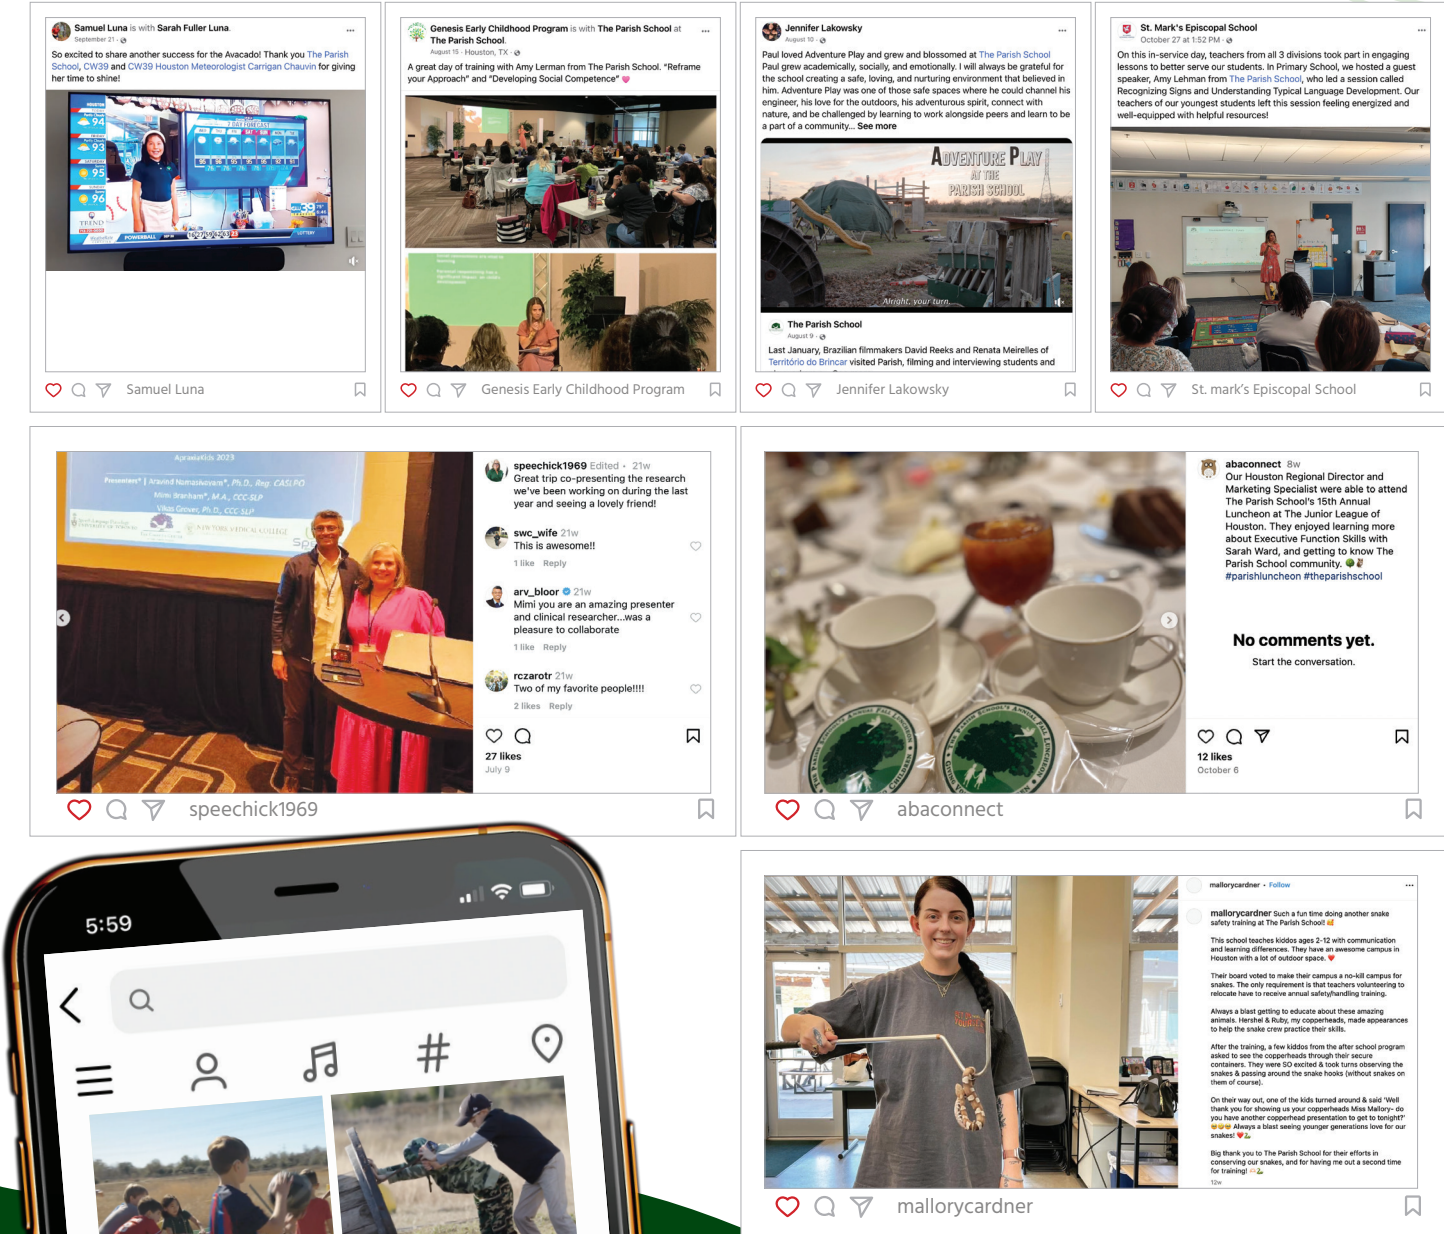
Samuel Luna is with Sarah Fuller Luna.
September 21

So excited to share another success for the Avacado! Thank you The Parish School, CW39 and CW39 Houston Meteorologist Carrigan Chauvin for giving her time to shine!

Samuel Luna

Genesis Early Childhood Program is with The Parish School at The Parish School.
August 15 · Houston, TX

A great day of training with Amy Lerman from The Parish School. "Reframe your Approach" and "Developing Social Competence"

Genesis Early Childhood Program

Jennifer Lakowsky
August 10

Paul loved Adventure Play and grew and blossomed at The Parish School. Paul grew academically, socially, and emotionally. I will always be grateful for the school creating a safe, loving, and nurturing environment that believed in him. Adventure Play was one of those safe spaces where he could channel his engineer, his love for the outdoors, his adventurous spirit, connect with nature, and be challenged by learning to work alongside peers and learn to be a part of a community... See more

Adventure Play at the Parish School
Alright, your turn.

The Parish School
August 9

Last January, Brazilian filmmakers David Reeks and Renata Meirelles of Território do Brincar visited Parish, filming and interviewing students and

Jennifer Lakowsky

St. Mark's Episcopal School
October 27 at 1:52 PM

On this in-service day, teachers from all 3 divisions took part in engaging lessons to better serve our students. In Primary School, we hosted a guest speaker, Amy Lehman from The Parish School, who led a session called Recognizing Signs and Understanding Typical Language Development. Our teachers of our youngest students left this session feeling energized and well-equipped with helpful resources!

St. mark's Episcopal School

speechick1969 Edited · 21w
Great trip co-presenting the research we've been working on during the last year and seeing a lovely friend!

swc_wife 21w
This is awesome!!
1 like Reply

arv_bloor 21w
Mimi you are an amazing presenter and clinical researcher...was a pleasure to collaborate
1 like Reply

rczarotr 21w
Two of my favorite people!!!!
2 likes Reply

27 likes
July 9

speechick1969

abaconnect 8w
Our Houston Regional Director and Marketing Specialist were able to attend The Parish School's 15th Annual Luncheon at The Junior League of Houston. They enjoyed learning more about Executive Function Skills with Sarah Ward, and getting to know The Parish School community.
#parishluncheon #theparishschool

No comments yet.
Start the conversation.

12 likes
October 6

abaconnect

5:59

mallorycardner · Follow

mallorycardner Such a fun time doing another snake safety training at The Parish School!

This school teaches kiddos ages 2-12 with communication and learning differences. They have an awesome campus in Houston with a lot of outdoor space.

Their board voted to make their campus a no-kill campus for snakes. The only requirement is that teachers volunteering to relocate have to receive annual safety/handling training.

Always a blast getting to educate about these amazing animals. Hershel & Ruby, my copperheads, made appearances to help the snake crew practice their skills.

After the training, a few kiddos from the after school program asked to see the copperheads through their secure containers. They were SO excited & took turns observing the snakes & passing around the snake hooks (without snakes on them of course).

On their way out, one of the kids turned around & said 'Well thank you for showing us your copperheads Miss Mallory- do you have another copperhead presentation to get to tonight?' Always a blast seeing younger generations love for our snakes!

Big thank you to The Parish School for their efforts in conserving our snakes, and for having me out a second time for training!
12w

mallorycardner